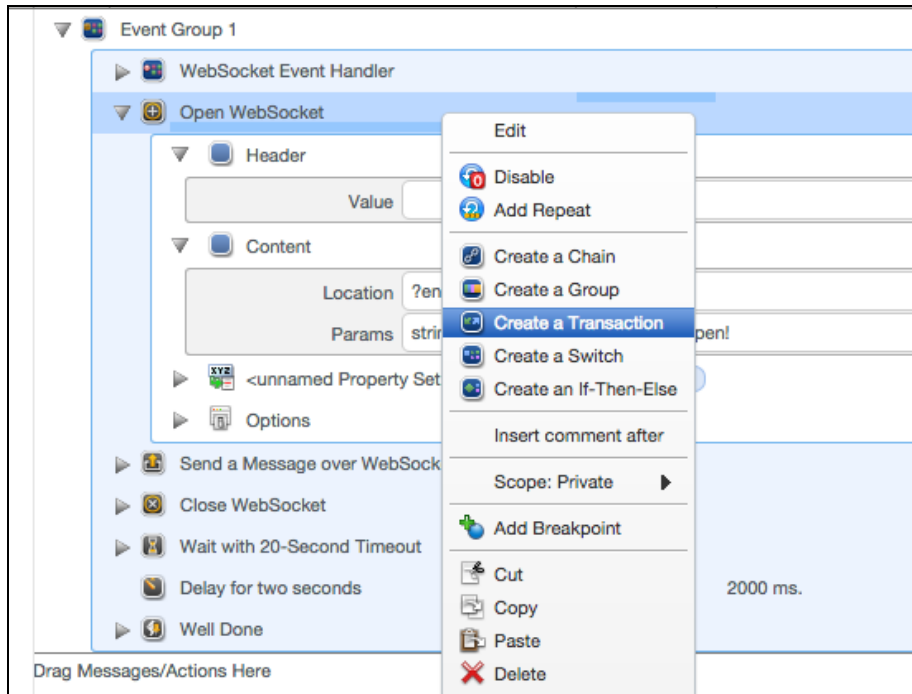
Event Group 1

WebSocket Event Handler

Open WebSocket

Header

Value

Content

Location ?en

Params stri

pen!

<unnamed Property Set

Options

Send a Message over WebSock

Close WebSocket

Wait with 20-Second Timeout

Delay for two seconds

2000 ms.

Well Done

Drag Messages/Actions Here

Edit

Disable

Add Repeat

Create a Chain

Create a Group

Create a Transaction

Create a Switch

Create an If-Then-Else

Insert comment after

Scope: Private

Add Breakpoint

Cut

Copy

Paste

Delete